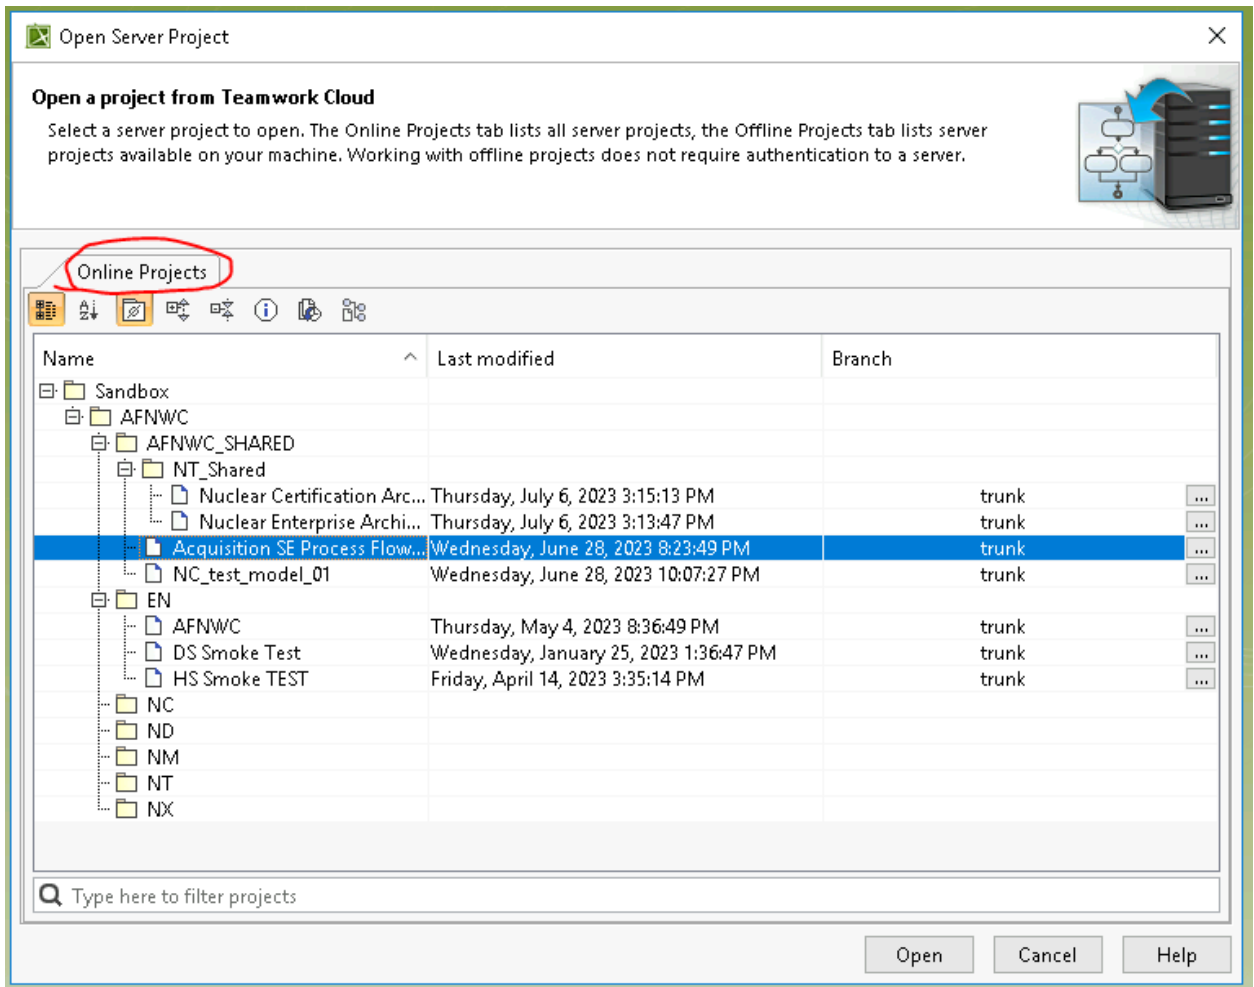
Open Server Project

Open a project from Teamwork Cloud

Select a server project to open. The Online Projects tab lists all server projects, the Offline Projects tab lists server projects available on your machine. Working with offline projects does not require authentication to a server.

Online Projects

| Name | Last modified | Branch |
|---|---|---|
| Sandbox | | |
| AFNWC | | |
| AFNWC_SHARED | | |
| NT_Shared | | |
| Nuclear Certification Arc... | Thursday, July 6, 2023 3:15:13 PM | trunk ... |
| Nuclear Enterprise Archi... | Thursday, July 6, 2023 3:13:47 PM | trunk ... |
| Acquisition SE Process Flow... | Wednesday, June 28, 2023 8:23:49 PM | trunk ... |
| NC_test_model_01 | Wednesday, June 28, 2023 10:07:27 PM | trunk ... |
| EN | | |
| AFNWC | Thursday, May 4, 2023 8:36:49 PM | trunk ... |
| DS Smoke Test | Wednesday, January 25, 2023 1:36:47 PM | trunk ... |
| HS Smoke TEST | Friday, April 14, 2023 3:35:14 PM | trunk ... |
| NC | | |
| ND | | |
| NM | | |
| NT | | |
| NX | | |

Type here to filter projects

Open Cancel Help